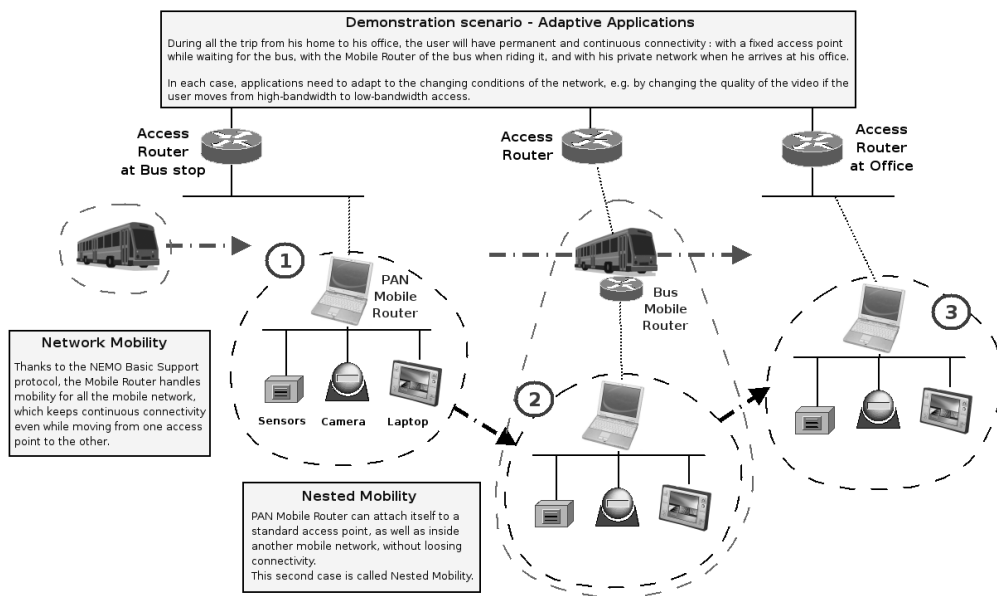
Demonstration scenario - Adaptive Applications

During all the trip from his home to his office, the user will have permanent and continuous connectivity : with a fixed access point while waiting for the bus, with the Mobile Router of the bus when riding it, and with his private network when he arrives at his office.

In each case, applications need to adapt to the changing conditions of the network, e.g. by changing the quality of the video if the user moves from high-bandwidth to low-bandwidth access.

Access Router at Bus stop

Access Router

Access Router at Office

1

PAN Mobile Router

Bus Mobile Router

3

2

Sensors

Camera

Laptop

Network Mobility

Thanks to the NEMO Basic Support protocol, the Mobile Router handles mobility for all the mobile network, which keeps continuous connectivity even while moving from one access point to the other.

Nested Mobility

PAN Mobile Router can attach itself to a standard access point, as well as inside another mobile network, without loosing connectivity.
This second case is called Nested Mobility.